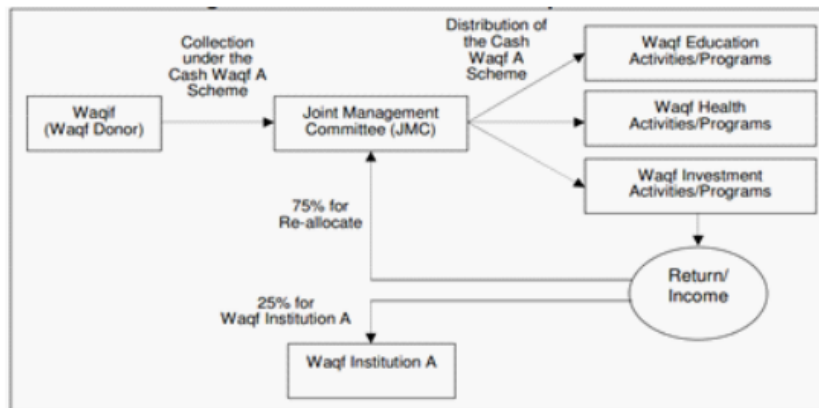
Waqif (Waqf Donor)

Collection under the Cash Waqf A Scheme

Joint Management Committee (JMC)

Distribution of the Cash Waqf A Scheme

Waqf Education Activities/Programs

Waqf Health Activities/Programs

Waqf Investment Activities/Programs

75% for Re-allocate

Return/ Income

25% for Waqf Institution A

Waqf Institution A